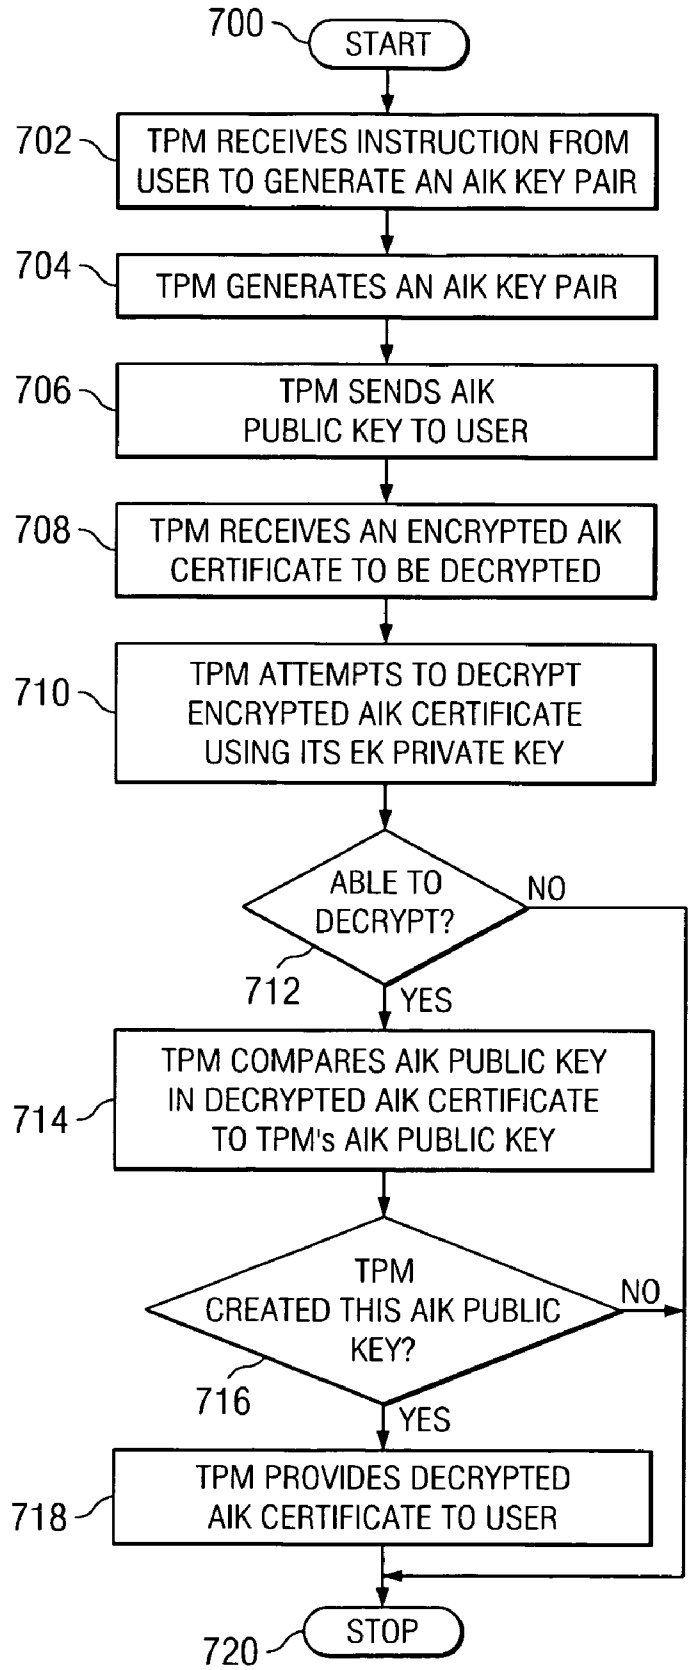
700
START

702
TPM RECEIVES INSTRUCTION FROM USER TO GENERATE AN AIK KEY PAIR

704
TPM GENERATES AN AIK KEY PAIR

706
TPM SENDS AIK PUBLIC KEY TO USER

708
TPM RECEIVES AN ENCRYPTED AIK CERTIFICATE TO BE DECRYPTED

710
TPM ATTEMPTS TO DECRYPT ENCRYPTED AIK CERTIFICATE USING ITS EK PRIVATE KEY

ABLE TO DECRYPT?
NO
712
YES

714
TPM COMPARES AIK PUBLIC KEY IN DECRYPTED AIK CERTIFICATE TO TPM's AIK PUBLIC KEY

TPM CREATED THIS AIK PUBLIC KEY?
NO
716
YES

718
TPM PROVIDES DECRYPTED AIK CERTIFICATE TO USER

720
STOP